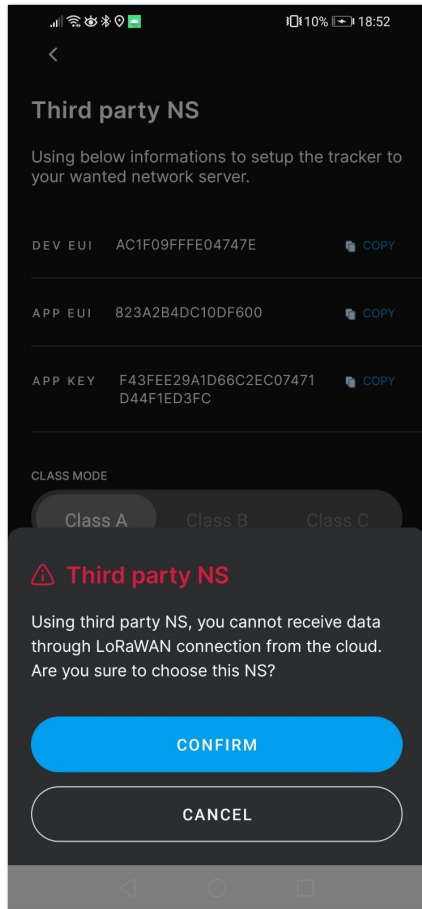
10% 18:52

Third party NS

Using below informations to setup the tracker to your wanted network server.

DEV EUI AC1F09FFFE04747E COPY

APP EUI 823A2B4DC10DF600 COPY

APP KEY F43FEE29A1D66C2EC07471D44F1ED3FC COPY

CLASS MODE

Class A Class B Class C

Third party NS

Using third party NS, you cannot receive data through LoRaWAN connection from the cloud. Are you sure to choose this NS?

CONFIRM

CANCEL